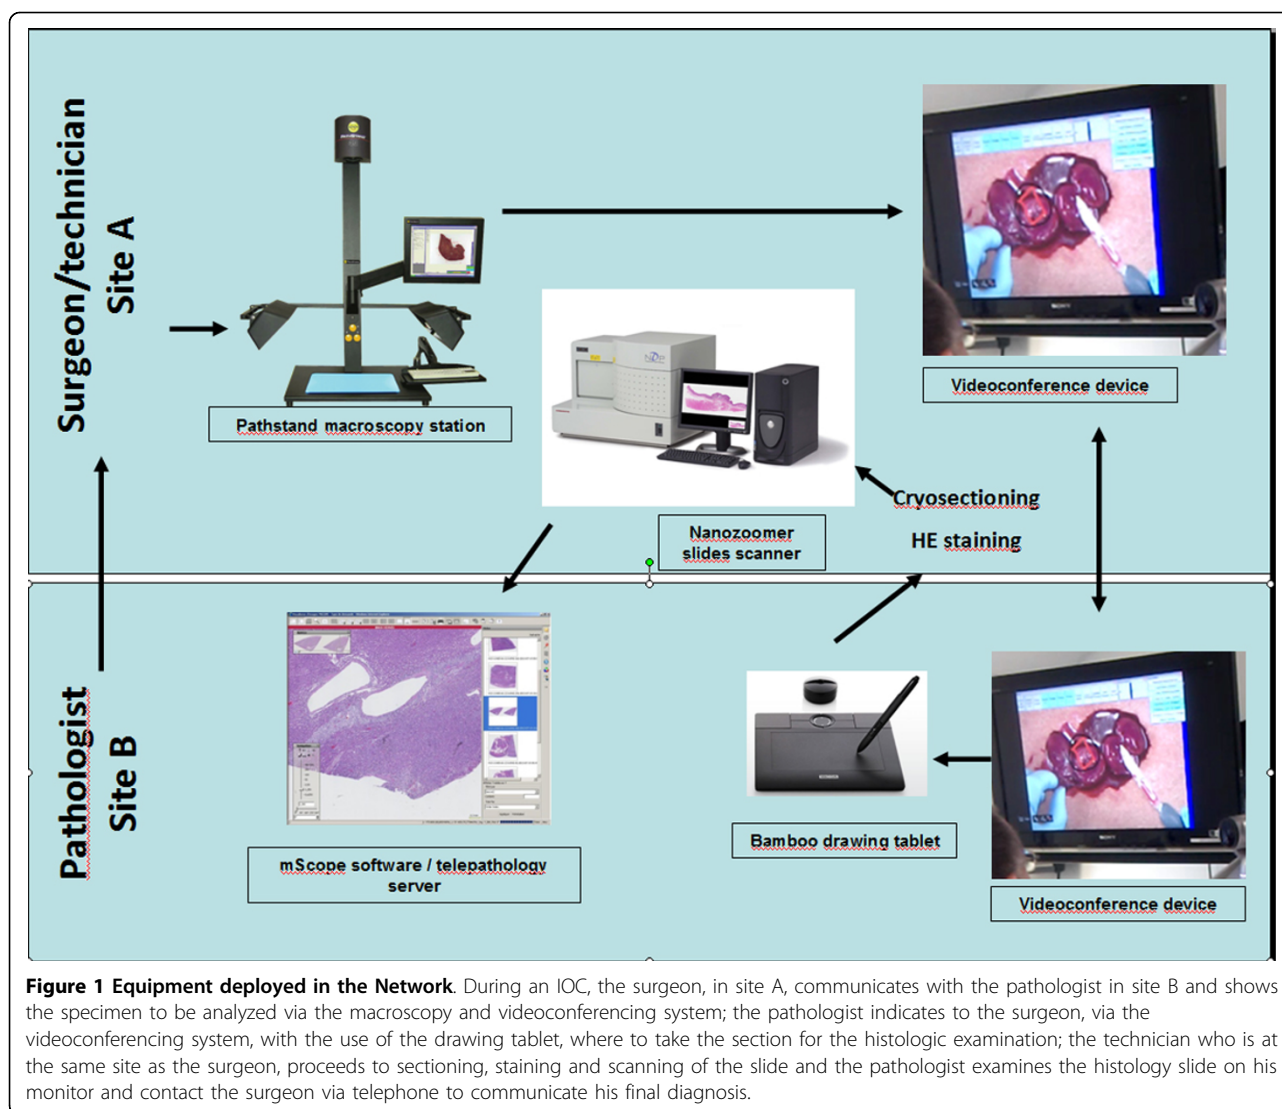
Surgeon/technician
Site A

Pathstand macroscopy station

Videoconference device

Nanozoomer slides scanner

Cryosectioning

HE staining

Pathologist
Site B

mScope software / telepathology server

Bamboo drawing tablet

Videoconference device

**Figure 1 Equipment deployed in the Network**. During an IOC, the surgeon, in site A, communicates with the pathologist in site B and shows the specimen to be analyzed via the macroscopy and videoconferencing system; the pathologist indicates to the surgeon, via the videoconferencing system, with the use of the drawing tablet, where to take the section for the histologic examination; the technician who is at the same site as the surgeon, proceeds to sectioning, staining and scanning of the slide and the pathologist examines the histology slide on his monitor and contact the surgeon via telephone to communicate his final diagnosis.